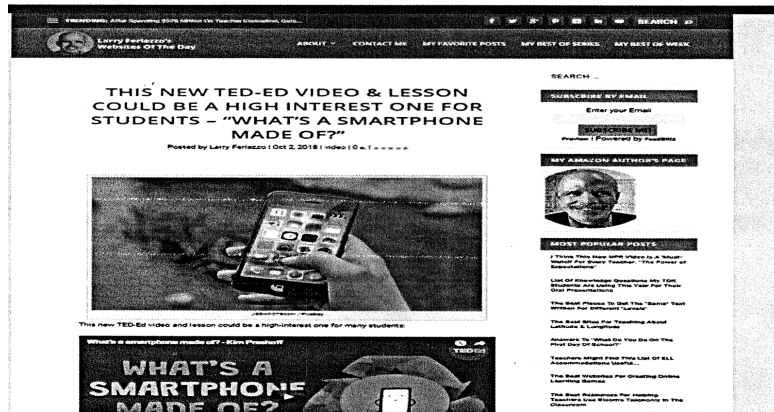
TRENDING: After Spending $575 Million On Teacher Evaluation, Gate...

SEARCH

Larry Ferlazzo's Websites Of The Day

ABOUT CONTACT ME MY FAVORITE POSTS MY BEST OF SERIES MY BEST OF WEEK

THIS NEW TED-ED VIDEO & LESSON COULD BE A HIGH INTEREST ONE FOR STUDENTS – "WHAT'S A SMARTPHONE MADE OF?"

Posted by Larry Ferlazzo | Oct 2, 2018 | video | 0 | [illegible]

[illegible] / Pixabay

This new TED-Ed video and lesson could be a high-interest one for many students:

What's a smartphone made of? - Kim Preshoff

WHAT'S A SMARTPHONE MADE OF?

TED

SEARCH ...

SUBSCRIBE BY EMAIL

Enter your Email

SUBSCRIBE ME!

Preview | Powered by FeedBlitz

MY AMAZON AUTHOR'S PAGE

MOST POPULAR POSTS

I Think This New NPR Video Is A "Must-Watch" For Every Teacher: "The Power of Expectations"

List Of Knowledge Questions My TOK Students Are Using This Year For Their Oral Presentations

The Best Places To Get The "Same" Text Written For Different "Levels"

The Best Sites For Teaching About Latitude & Longitude

Answers To "What Do You Do On The First Day Of School?"

Teachers Might Find This List Of ELL Accommodations Useful...

The Best Websites For Creating Online Learning Games

The Best Resources For Helping Teachers Use Bloom's Taxonomy In The Classroom